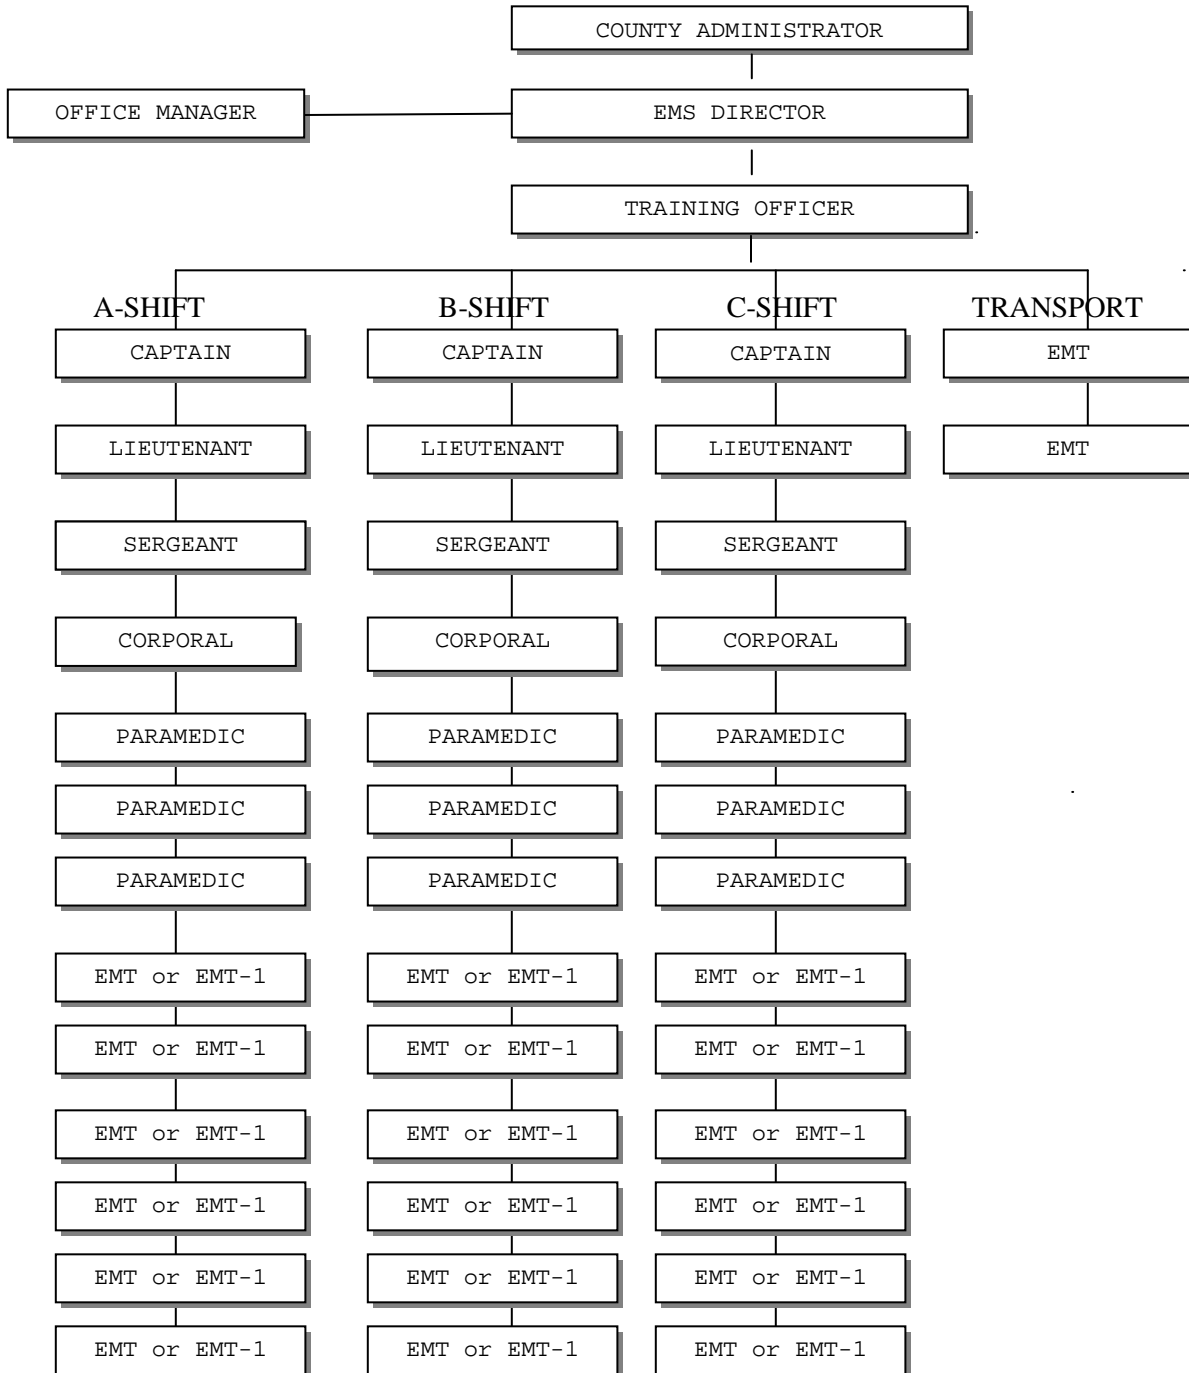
COUNTY ADMINISTRATOR

OFFICE MANAGER

EMS DIRECTOR

TRAINING OFFICER

A-SHIFT

CAPTAIN

LIEUTENANT

SERGEANT

CORPORAL

PARAMEDIC

PARAMEDIC

PARAMEDIC

EMT or EMT-1

EMT or EMT-1

EMT or EMT-1

EMT or EMT-1

EMT or EMT-1

EMT or EMT-1

B-SHIFT

CAPTAIN

LIEUTENANT

SERGEANT

CORPORAL

PARAMEDIC

PARAMEDIC

PARAMEDIC

EMT or EMT-1

EMT or EMT-1

EMT or EMT-1

EMT or EMT-1

EMT or EMT-1

EMT or EMT-1

C-SHIFT

CAPTAIN

LIEUTENANT

SERGEANT

CORPORAL

PARAMEDIC

PARAMEDIC

PARAMEDIC

EMT or EMT-1

EMT or EMT-1

EMT or EMT-1

EMT or EMT-1

EMT or EMT-1

EMT or EMT-1

TRANSPORT

EMT

EMT